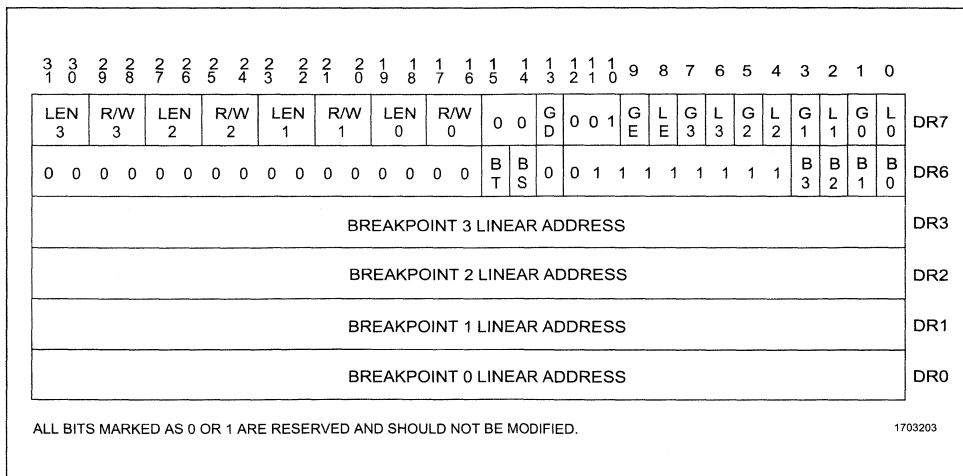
| 31 30 | 29 28 | 27 26 | 25 24 | 23 22 | 21 20 | 19 18 | 17 16 | 15 | 14 | 13 | 12 11 10 | 9 | 8 | 7 | 6 | 5 | 4 | 3 | 2 | 1 | 0 | |
|---|---|---|---|---|---|---|---|---|---|---|---|---|---|---|---|---|---|---|---|---|---|---|
| LEN 3 | R/W 3 | LEN 2 | R/W 2 | LEN 1 | R/W 1 | LEN 0 | R/W 0 | 0 | 0 | GD | 0 0 1 | GE | LE | G3 | L3 | G2 | L2 | G1 | L1 | G0 | L0 | DR7 |
| 0 0 | 0 0 | 0 0 | 0 0 | 0 0 | 0 0 | 0 0 | 0 0 | BT | BS | 0 | 0 1 1 | 1 | 1 | 1 | 1 | 1 | 1 | B3 | B2 | B1 | B0 | DR6 |

| | |
|---|---|
| BREAKPOINT 3 LINEAR ADDRESS | DR3 |
| BREAKPOINT 2 LINEAR ADDRESS | DR2 |
| BREAKPOINT 1 LINEAR ADDRESS | DR1 |
| BREAKPOINT 0 LINEAR ADDRESS | DR0 |

ALL BITS MARKED AS 0 OR 1 ARE RESERVED AND SHOULD NOT BE MODIFIED.

1703203